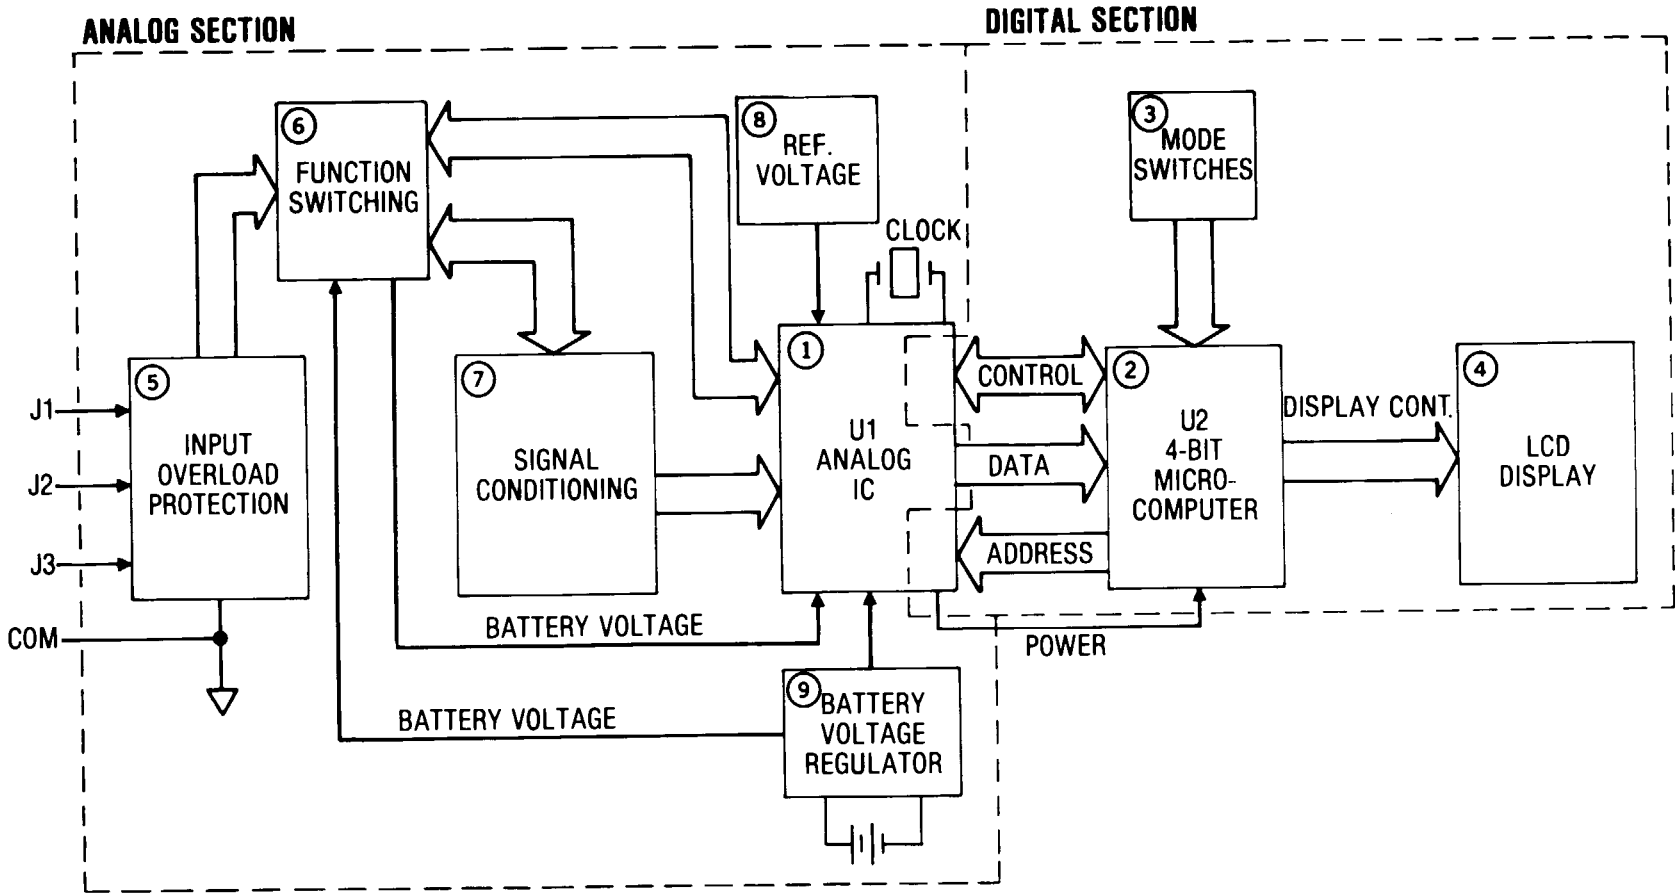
ANALOG SECTION

DIGITAL SECTION

6 FUNCTION SWITCHING

8 REF. VOLTAGE

3 MODE SWITCHES

CLOCK

5 INPUT OVERLOAD PROTECTION

J1

J2

J3

COM

7 SIGNAL CONDITIONING

1 U1 ANALOG IC

CONTROL

DATA

ADDRESS

2 U2 4-BIT MICRO-COMPUTER

DISPLAY CONT.

4 LCD DISPLAY

BATTERY VOLTAGE

POWER

BATTERY VOLTAGE

9 BATTERY VOLTAGE REGULATOR